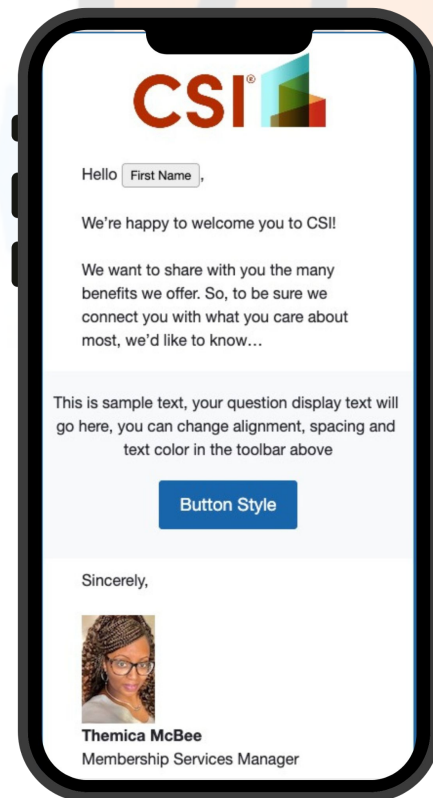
CSI®

Hello First Name ,

We're happy to welcome you to CSI!

We want to share with you the many benefits we offer. So, to be sure we connect you with what you care about most, we'd like to know...

This is sample text, your question display text will go here, you can change alignment, spacing and text color in the toolbar above

Button Style

Sincerely,

Themica McBee
Membership Services Manager